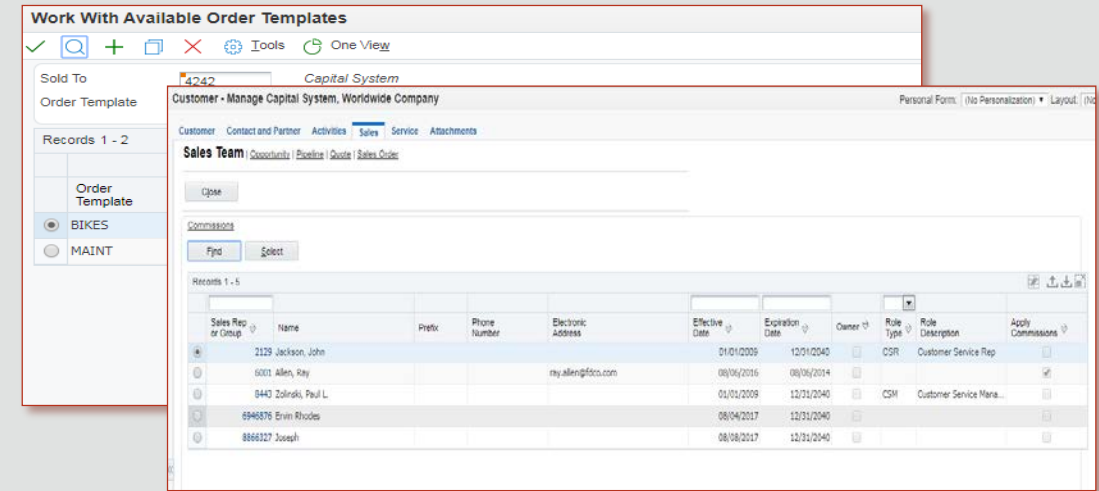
Work With Available Order Templates

Tools One View

Sold To 4242 Capital System

Order Template

Records 1 - 2

| | Order Template |
|---|---|
| ◉ | BIKES |
| ○ | MAINT |

Customer - Manage Capital System, Worldwide Company

Personal Form: (No Personalization) Layout: (No

Customer Contact and Partner Activities Sales Service Attachments

Sales Team | Opportunity | Pipeline | Quote | Sales Order

Close

Commissions

Find Select

Records 1 - 5

| | Sales Rep or Group | Name | Prefix | Phone Number | Electronic Address | Effective Date | Expiration Date | Owner | Role Type | Role Description | Apply Commissions |
|---|---|---|---|---|---|---|---|---|---|---|---|
| ◉ | 2129 | Jackson, John | | | | 01/01/2009 | 12/31/2040 | | CSR | Customer Service Rep | |
| ○ | 6001 | Allen, Ray | | | ray.allen@fdco.com | 08/06/2016 | 08/06/2014 | | | | ✓ |
| ○ | 8443 | Zolinski, Paul L. | | | | 01/01/2009 | 12/31/2040 | | CSM | Customer Service Mana... | |
| ○ | 6946876 | Ervin Rhodes | | | | 08/04/2017 | 12/31/2040 | | | | |
| ○ | 8866327 | Joseph | | | | 08/08/2017 | 12/31/2040 | | | | |